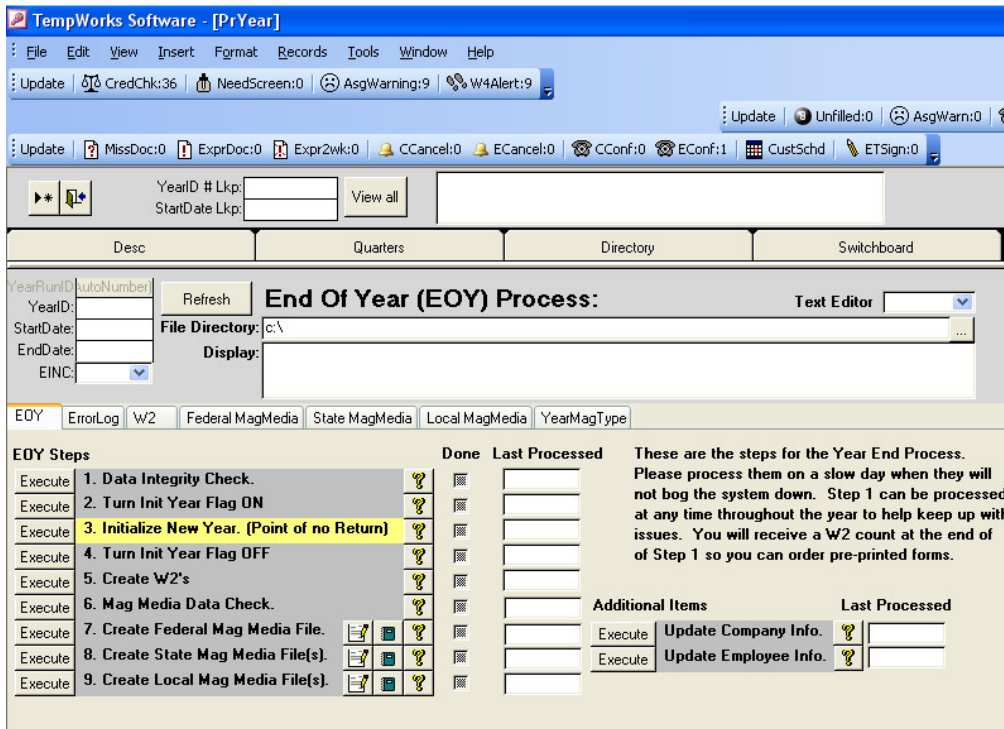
TempWorks Software - [PrYear]

File Edit View Insert Format Records Tools Window Help

Update | CredChk:36 | NeedScreen:0 | AsgWarning:9 | W4Alert:9

Update | Unfilled:0 | AsgWarn:0

Update | MissDoc:0 | ExprDoc:0 | Expr2wk:0 | CCancel:0 | ECancel:0 | CConf:0 | EConf:1 | CustSchd | ETSign:0

YearID # Lkp:
StartDate Lkp:
View all

Desc | Quarters | Directory | Switchboard

YearRunID (AutoNumber)
YearID:
StartDate:
EndDate:
EINC:

Refresh

End Of Year (EOY) Process:

Text Editor

File Directory: c:\

Display:

EOY | ErrorLog | W2 | Federal MagMedia | State MagMedia | Local MagMedia | YearMagType

EOY Steps | Done | Last Processed

Execute 1. Data Integrity Check.
Execute 2. Turn Init Year Flag ON
Execute 3. Initialize New Year. (Point of no Return)
Execute 4. Turn Init Year Flag OFF
Execute 5. Create W2's
Execute 6. Mag Media Data Check.
Execute 7. Create Federal Mag Media File.
Execute 8. Create State Mag Media File(s).
Execute 9. Create Local Mag Media File(s).

These are the steps for the Year End Process. Please process them on a slow day when they will not bog the system down. Step 1 can be processed at any time throughout the year to help keep up with issues. You will receive a W2 count at the end of of Step 1 so you can order pre-printed forms.

Additional Items | Last Processed

Execute Update Company Info.
Execute Update Employee Info.